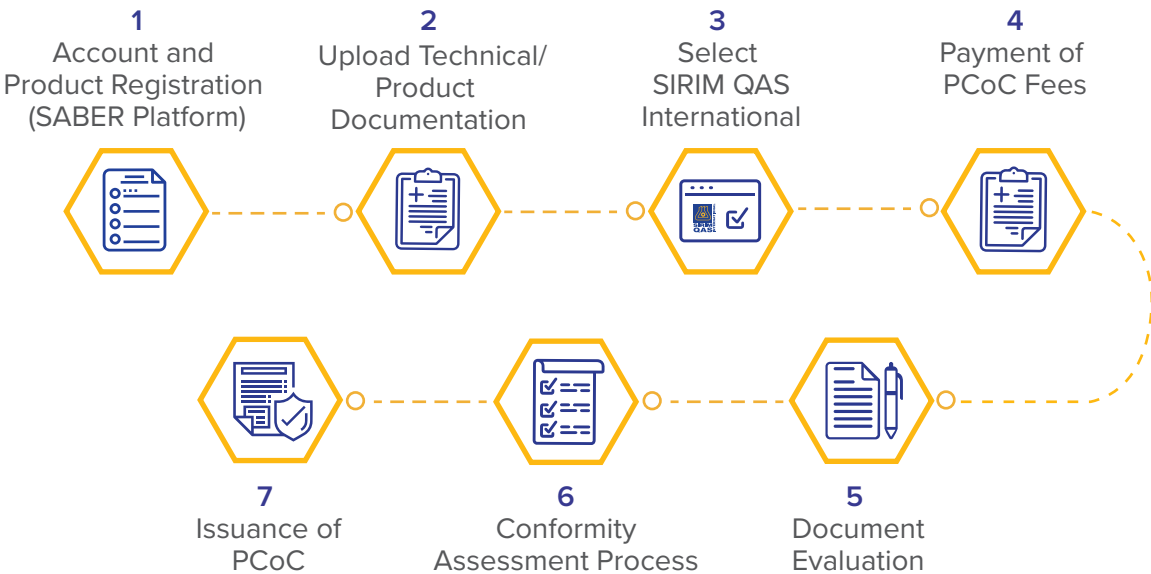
1
Account and Product Registration (SABER Platform)

2
Upload Technical/ Product Documentation

3
Select SIRIM QAS International

4
Payment of PCoC Fees

SIRIM QAS

5
Document Evaluation

6
Conformity Assessment Process

7
Issuance of PCoC